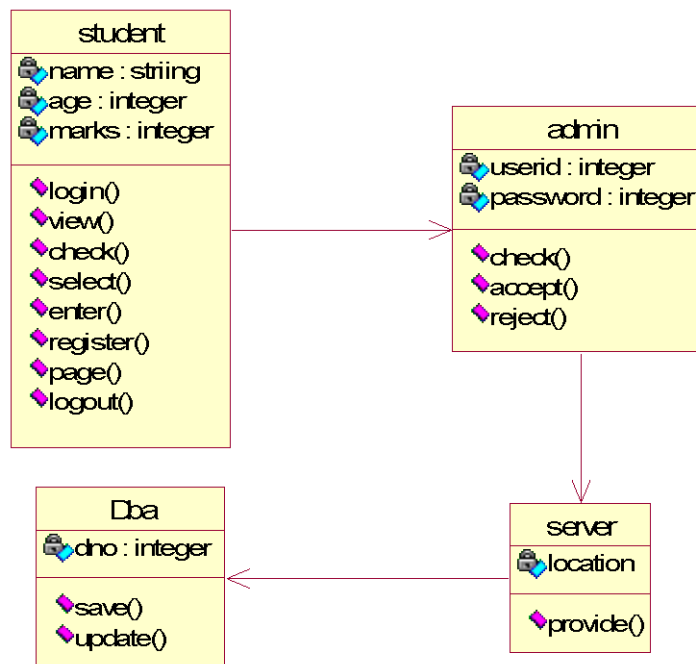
student

name : striing
age : integer
marks : integer

login()
view()
check()
select()
enter()
register()
page()
logout()

admin

userid : integer
password : integer

check()
accept()
reject()

Dba

dno : integer

save()
update()

server

location

provide()